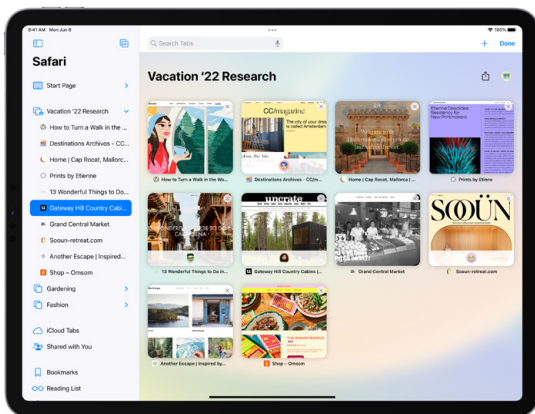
9:41 AM Mon Jun 6

100%

Safari

Start Page

Vacation '22 Research

How to Turn a Walk in the ...

Destinations Archivos - CC...

Home | Cap Rocat, Mallorc...

Prints by Etienne

13 Wonderful Things to Do...

Gateway Hill Country Cabi...

Grand Central Market

Sooun-retreat.com

Another Escape | Inspired...

Shop – Omsom

Gardening

Fashion

iCloud Tabs

Shared with You

Bookmarks

Reading List

Search Tabs

Done

Vacation '22 Research

How to Turn a Walk in the Wo...

CC/magazine

The city of your dreams is called Amsterdam

Destinations Archivos - CC/m...

Home | Cap Rocat, Mallorca |...

Eterna Describes Residency for New Printmakers

Prints by Etienne

13 Wonderful Things to Do in...

uncrate

Gateway Hill Country Cabins |...

Grand Central Market

SOOÜN

Sooun-retreat.com

Another Escape | Inspired by...

Shop – Omsom